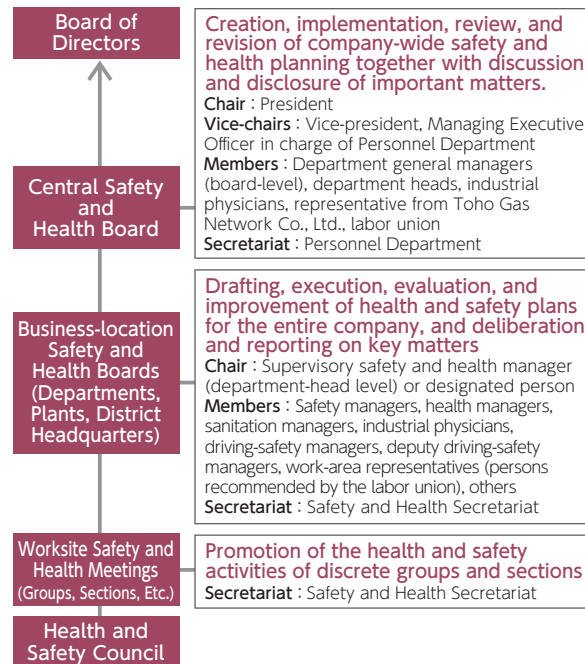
Board of Directors

Central Safety and Health Board

Creation, implementation, review, and revision of company-wide safety and health planning together with discussion and disclosure of important matters.
Chair : President
Vice-chairs : Vice-president, Managing Executive Officer in charge of Personnel Department
Members : Department general managers (board-level), department heads, industrial physicians, representative from Toho Gas Network Co., Ltd., labor union
Secretariat : Personnel Department

Business-location Safety and Health Boards (Departments, Plants, District Headquarters)

Drafting, execution, evaluation, and improvement of health and safety plans for the entire company, and deliberation and reporting on key matters
Chair : Supervisory safety and health manager (department-head level) or designated person
Members : Safety managers, health managers, sanitation managers, industrial physicians, driving-safety managers, deputy driving-safety managers, work-area representatives (persons recommended by the labor union), others
Secretariat : Safety and Health Secretariat

Worksite Safety and Health Meetings (Groups, Sections, Etc.)

Promotion of the health and safety activities of discrete groups and sections
Secretariat : Safety and Health Secretariat

Health and Safety Council